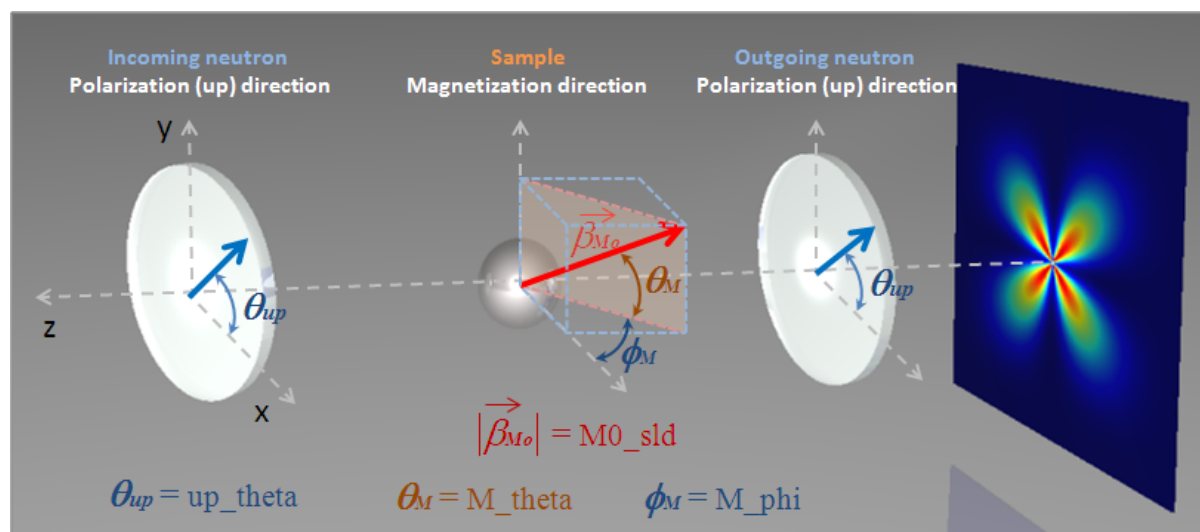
Incoming neutron
Polarization (up) direction

Sample
Magnetization direction

Outgoing neutron
Polarization (up) direction

y

z

x

$\theta_{up}$

$\overrightarrow{\beta_{Mo}}$

$\theta_M$

$\phi_M$

$\theta_{up}$

$|\overrightarrow{\beta_{Mo}}|$ = M0_sld

$\theta_{up}$ = up_theta

$\theta_M$ = M_theta

$\phi_M$ = M_phi